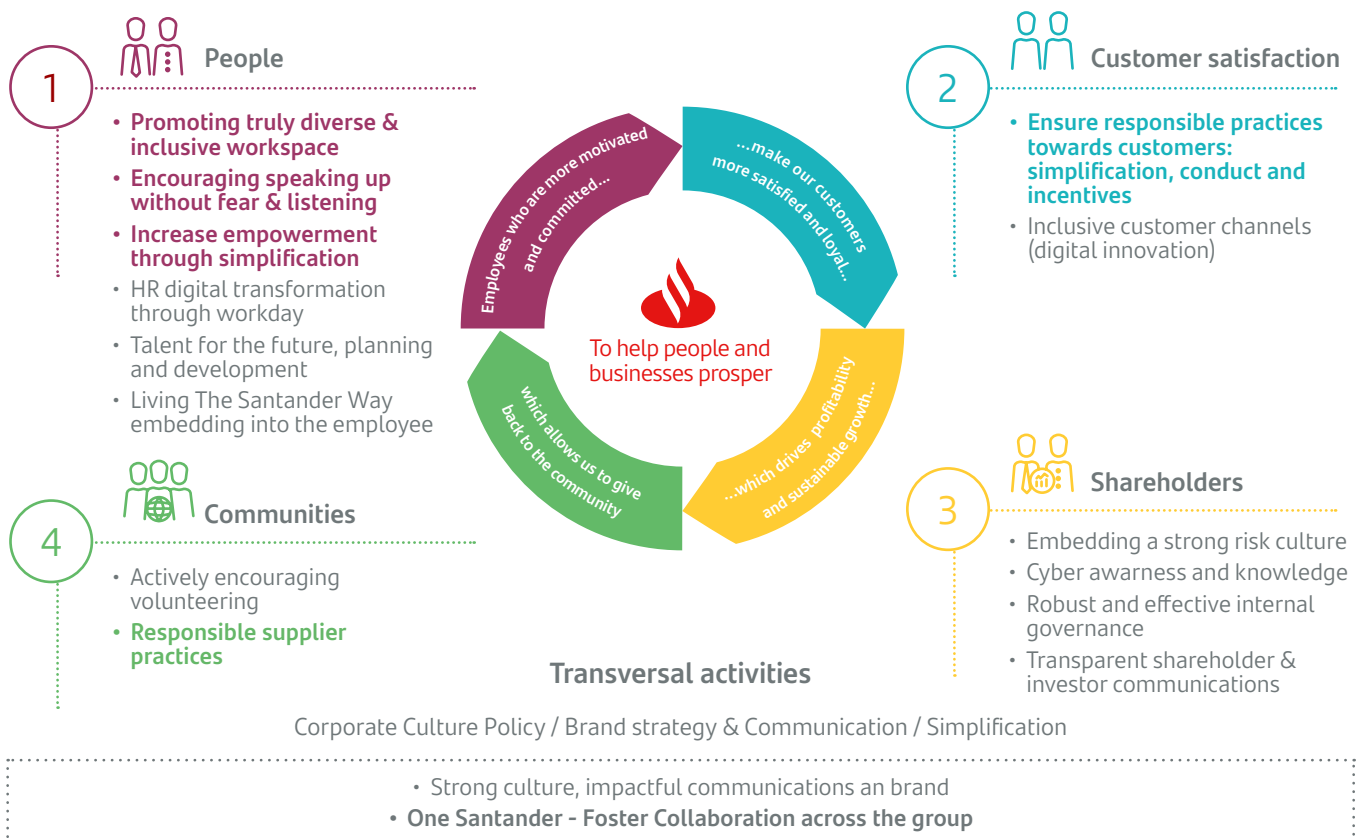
1 People

• Promoting truly diverse & inclusive workspace
• Encouraging speaking up without fear & listening
• Increase empowerment through simplification
• HR digital transformation through workday
• Talent for the future, planning and development
• Living The Santander Way embedding into the employee

2 Customer satisfaction

• Ensure responsible practices towards customers: simplification, conduct and incentives
• Inclusive customer channels (digital innovation)

Employees who are more motivated and committed...

...make our customers more satisfied and loyal...

...which drives profitability and sustainable growth...

which allows us to give back to the community

To help people and businesses prosper

4 Communities

• Actively encouraging volunteering
• Responsible supplier practices

3 Shareholders

• Embedding a strong risk culture
• Cyber awarness and knowledge
• Robust and effective internal governance
• Transparent shareholder & investor communications

Transversal activities

Corporate Culture Policy / Brand strategy & Communication / Simplification

• Strong culture, impactful communications an brand
• One Santander - Foster Collaboration across the group